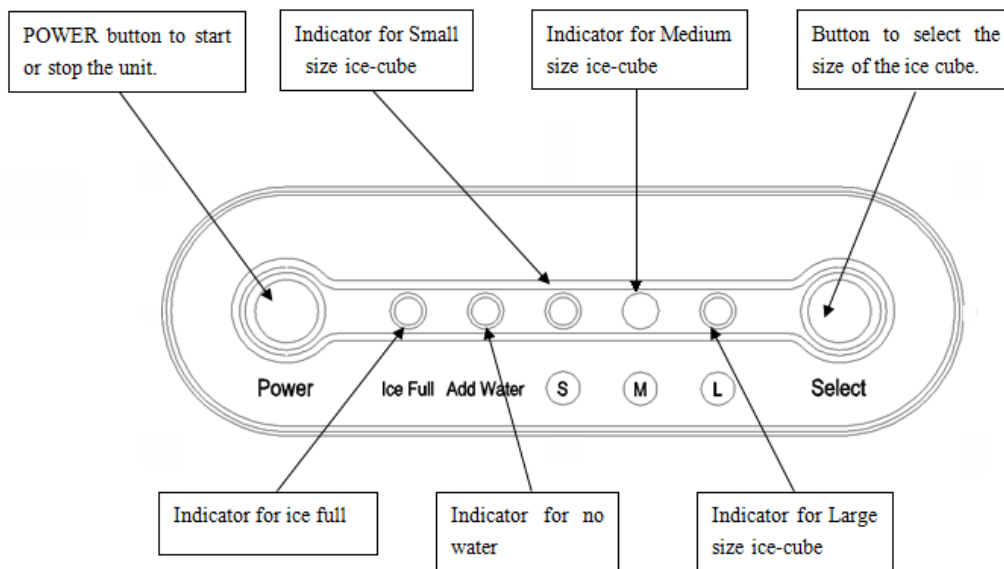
POWER button to start or stop the unit.

Indicator for Small size ice-cube

Indicator for Medium size ice-cube

Button to select the size of the ice cube.

Power

Ice Full

Add Water

S

M

L

Select

Indicator for ice full

Indicator for no water

Indicator for Large size ice-cube